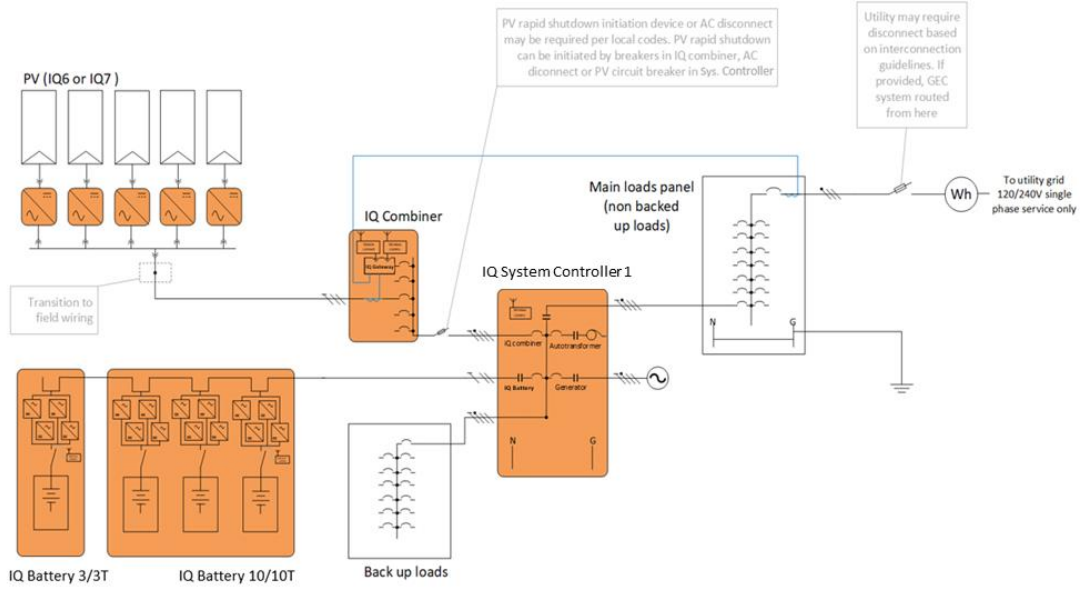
PV rapid shutdown initiation device or AC disconnect may be required per local codes. PV rapid shutdown can be initiated by breakers in IQ combiner, AC diconnect or PV circuit breaker in Sys. Controller

Utility may require disconnect based on interconnection guidelines. If provided, GEC system routed from here

PV (IQ6 or IQ7 )

Main loads panel (non backed up loads)

To utility grid 120/240V single phase service only

Wh

IQ Combiner

IQ Gateway

IQ System Controller 1

Transition to field wiring

IQ combiner

Autotransformer

N

G

IQ Battery

Generator

N

G

IQ Battery 3/3T

IQ Battery 10/10T

Back up loads